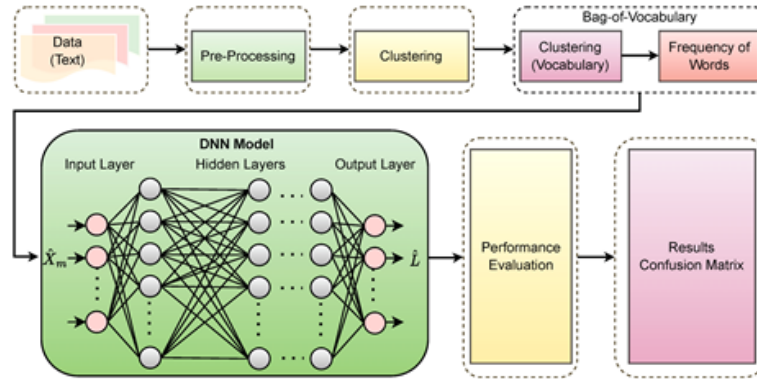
Data (Text)

Pre-Processing

Clustering

Bag-of-Vocabulary

Clustering (Vocabulary)

Frequency of Words

DNN Model

Input Layer

Hidden Layers

Output Layer

$\hat{X}_m$

$\hat{L}$

Performance Evaluation

Results Confusion Matrix